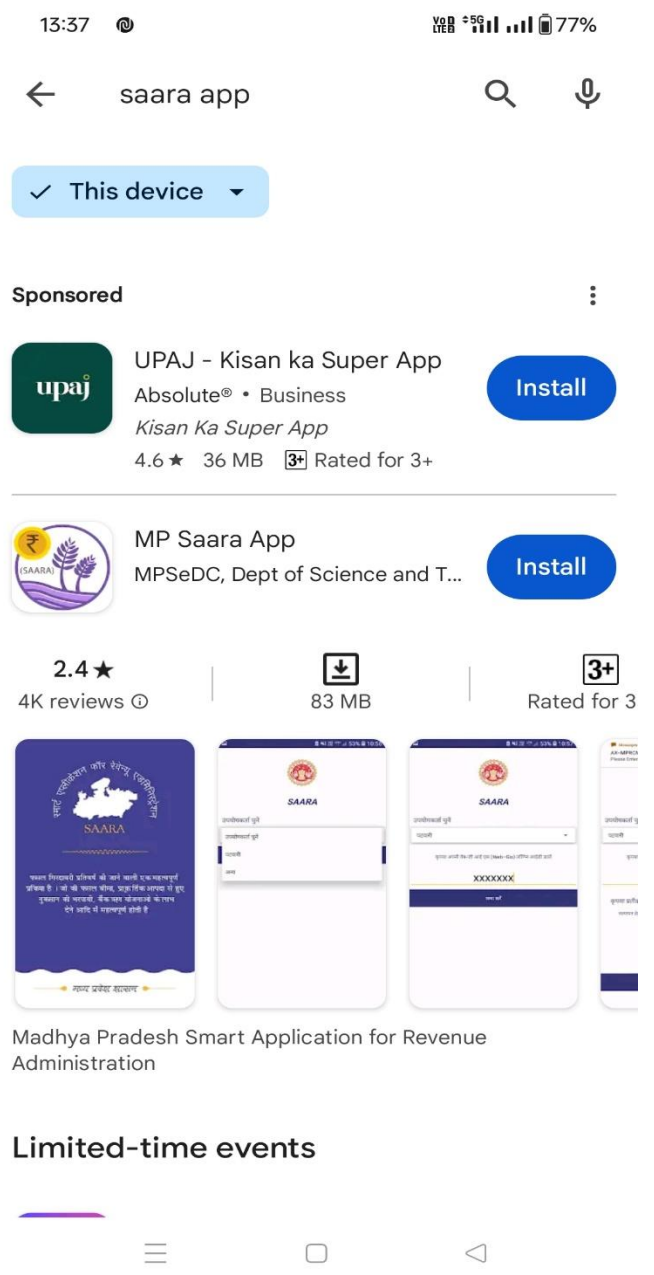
13:37

77%

saara app

This device

Sponsored

upaj

UPAJ - Kisan ka Super App
Absolute® • Business
Kisan Ka Super App
4.6 ★ 36 MB 3+ Rated for 3+

Install

MP Saara App
MPSeDC, Dept of Science and T...

Install

2.4 ★
4K reviews ⓘ

83 MB

3+
Rated for 3

SAARA

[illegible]

SAARA

SAARA

XXXXXXX

Madhya Pradesh Smart Application for Revenue Administration

Limited-time events